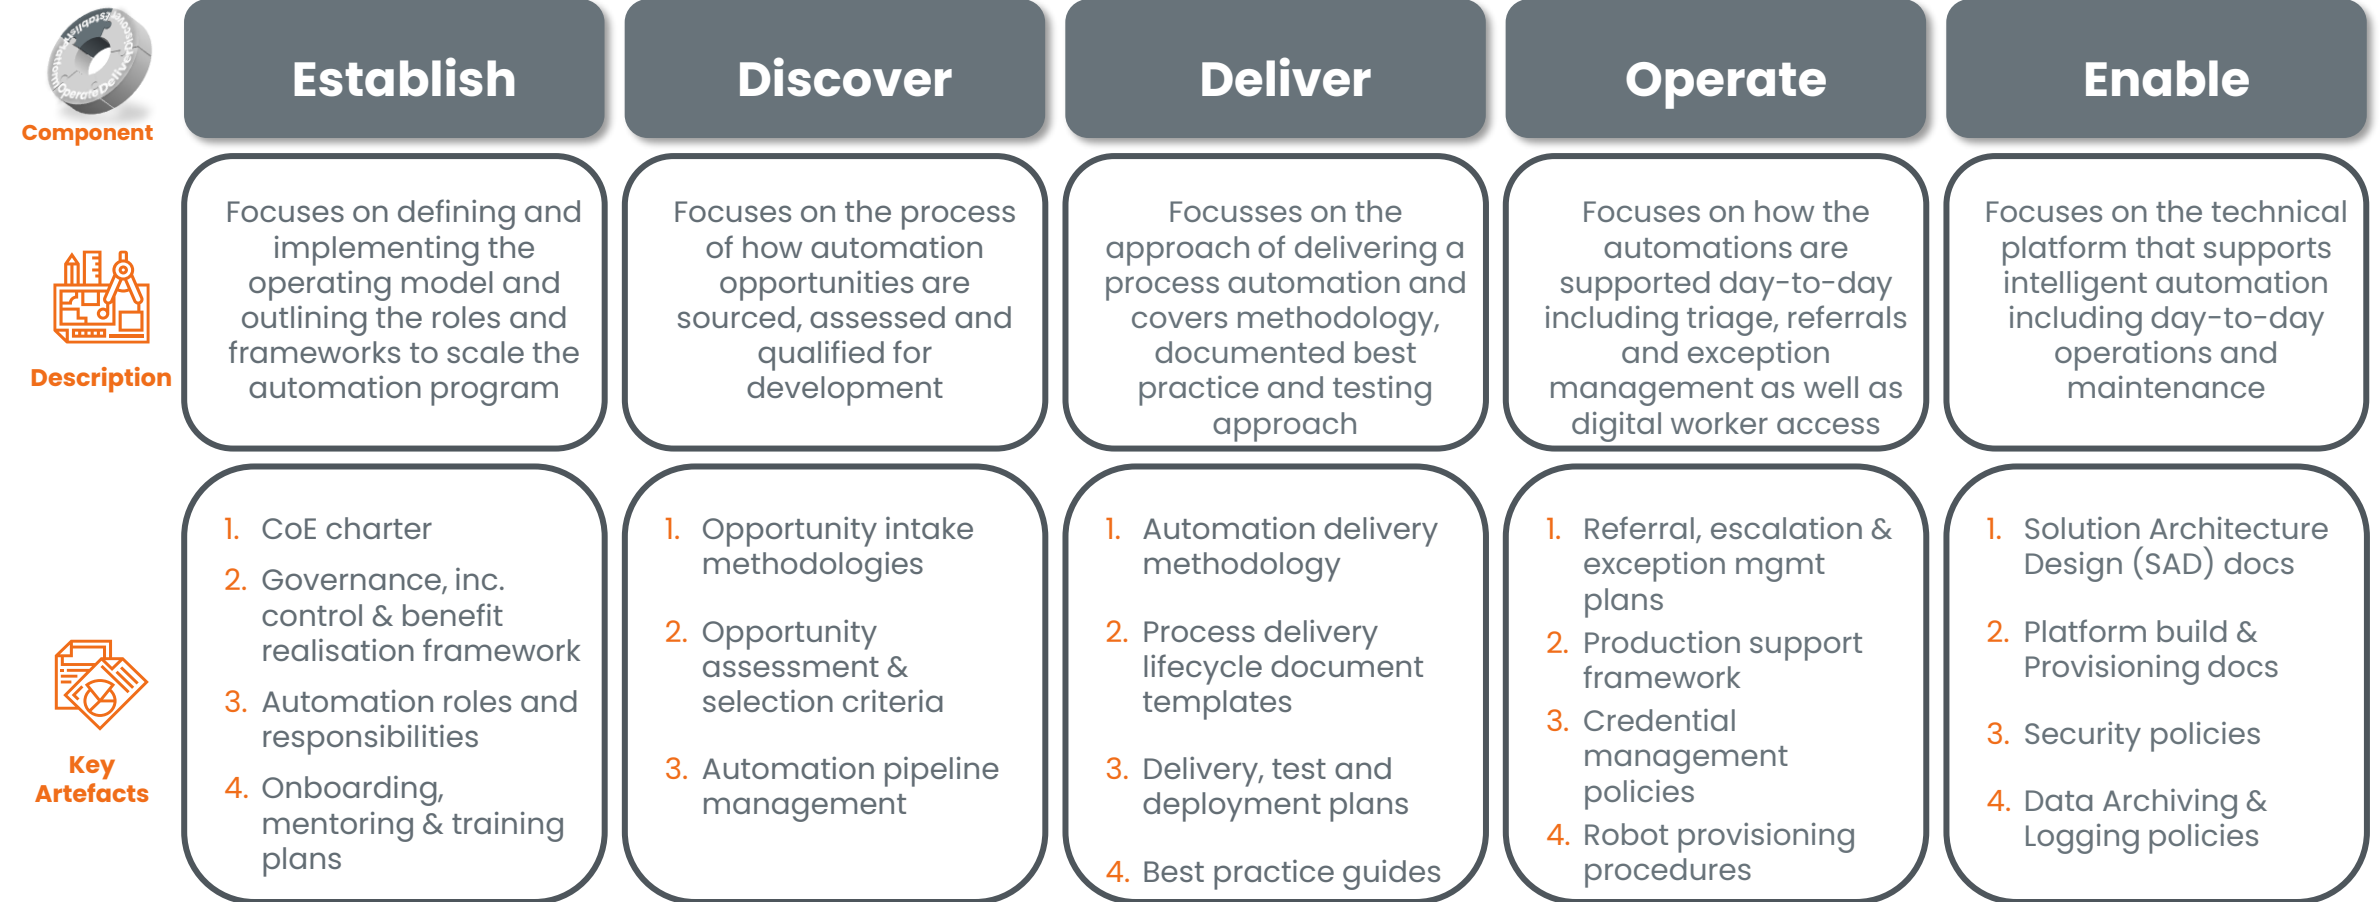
Component

| | Establish | Discover | Deliver | Operate | Enable |
|---|---|---|---|---|---|
| Description | Focuses on defining and implementing the operating model and outlining the roles and frameworks to scale the automation program | Focuses on the process of how automation opportunities are sourced, assessed and qualified for development | Focusses on the approach of delivering a process automation and covers methodology, documented best practice and testing approach | Focuses on how the automations are supported day-to-day including triage, referrals and exception management as well as digital worker access | Focuses on the technical platform that supports intelligent automation including day-to-day operations and maintenance |
| Key Artefacts | 1. CoE charter<br>2. Governance, inc. control & benefit realisation framework<br>3. Automation roles and responsibilities<br>4. Onboarding, mentoring & training plans | 1. Opportunity intake methodologies<br>2. Opportunity assessment & selection criteria<br>3. Automation pipeline management | 1. Automation delivery methodology<br>2. Process delivery lifecycle document templates<br>3. Delivery, test and deployment plans<br>4. Best practice guides | 1. Referral, escalation & exception mgmt plans<br>2. Production support framework<br>3. Credential management policies<br>4. Robot provisioning procedures | 1. Solution Architecture Design (SAD) docs<br>2. Platform build & Provisioning docs<br>3. Security policies<br>4. Data Archiving & Logging policies |